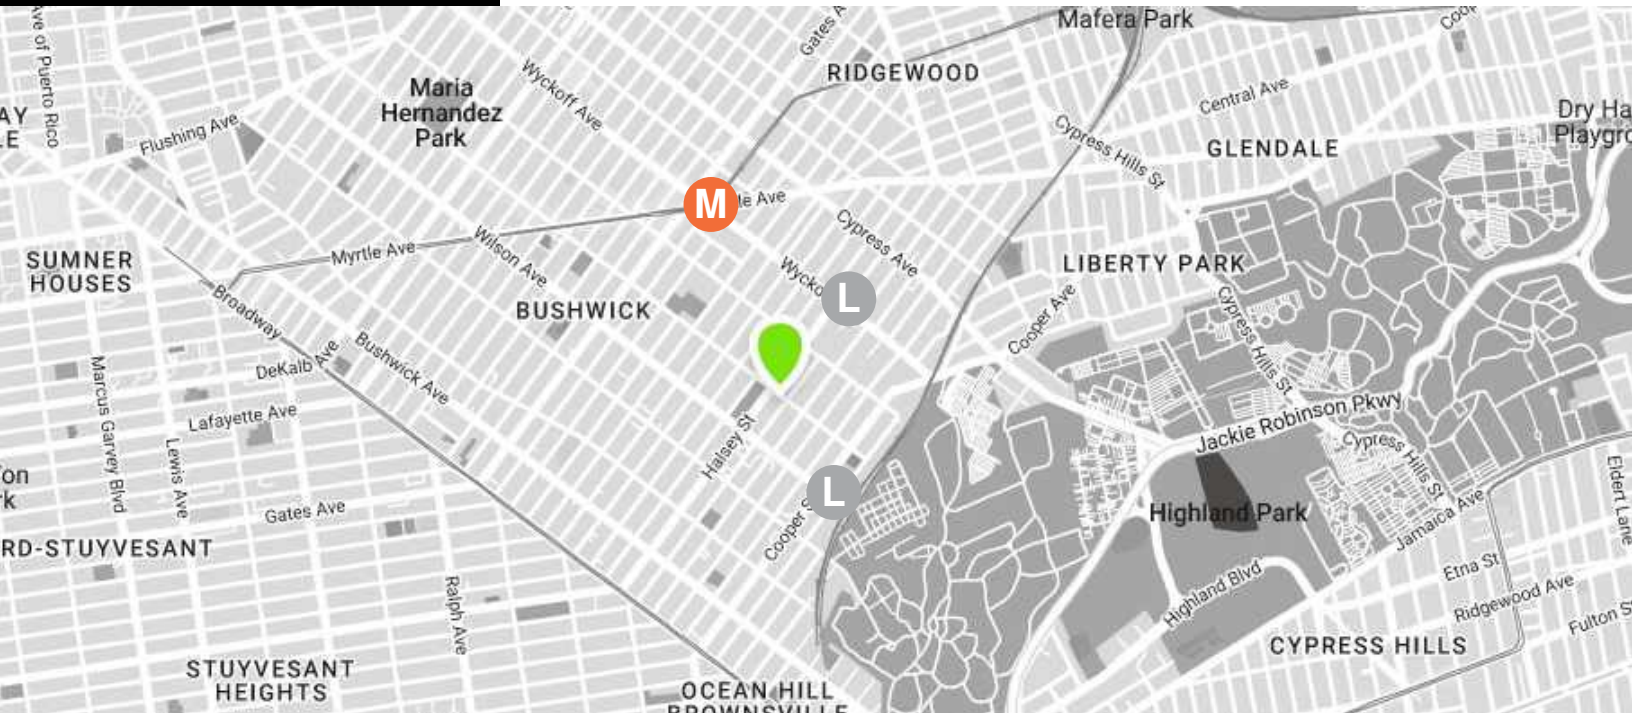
Ave of Puerto Rico
AY
LE
Flushing Ave
Maria Hernandez Park
Wyckoff Ave
Gates A
RIDGEWOOD
Mafera Park
Coop
Central Ave
Dry Ha
Playgro
Cypress Hills St
GLENDALE
M
le Ave
Cypress Ave
SUMNER HOUSES
Myrtle Ave
Wilson Ave
Wycko
L
LIBERTY PARK
BUSHWICK
Broadway
Cooper Ave
Cypress Hills St
Bushwick Ave
DeKalb Ave
Marcus Garvey Blvd
Lafayette Ave
Halsey St
Jackie Robinson Pkwy
Cypress Hills St
ton
rk
Lewis Ave
L
Highland Park
Elderts Lane
Gates Ave
Cooper S
Jamaica Ave
RD-STUYVESANT
Etna St
Highland Blvd
Ridgewood Ave
Fulton St
Ralph Ave
CYPRESS HILLS
STUYVESANT HEIGHTS
OCEAN HILL
BROWNSVILLE